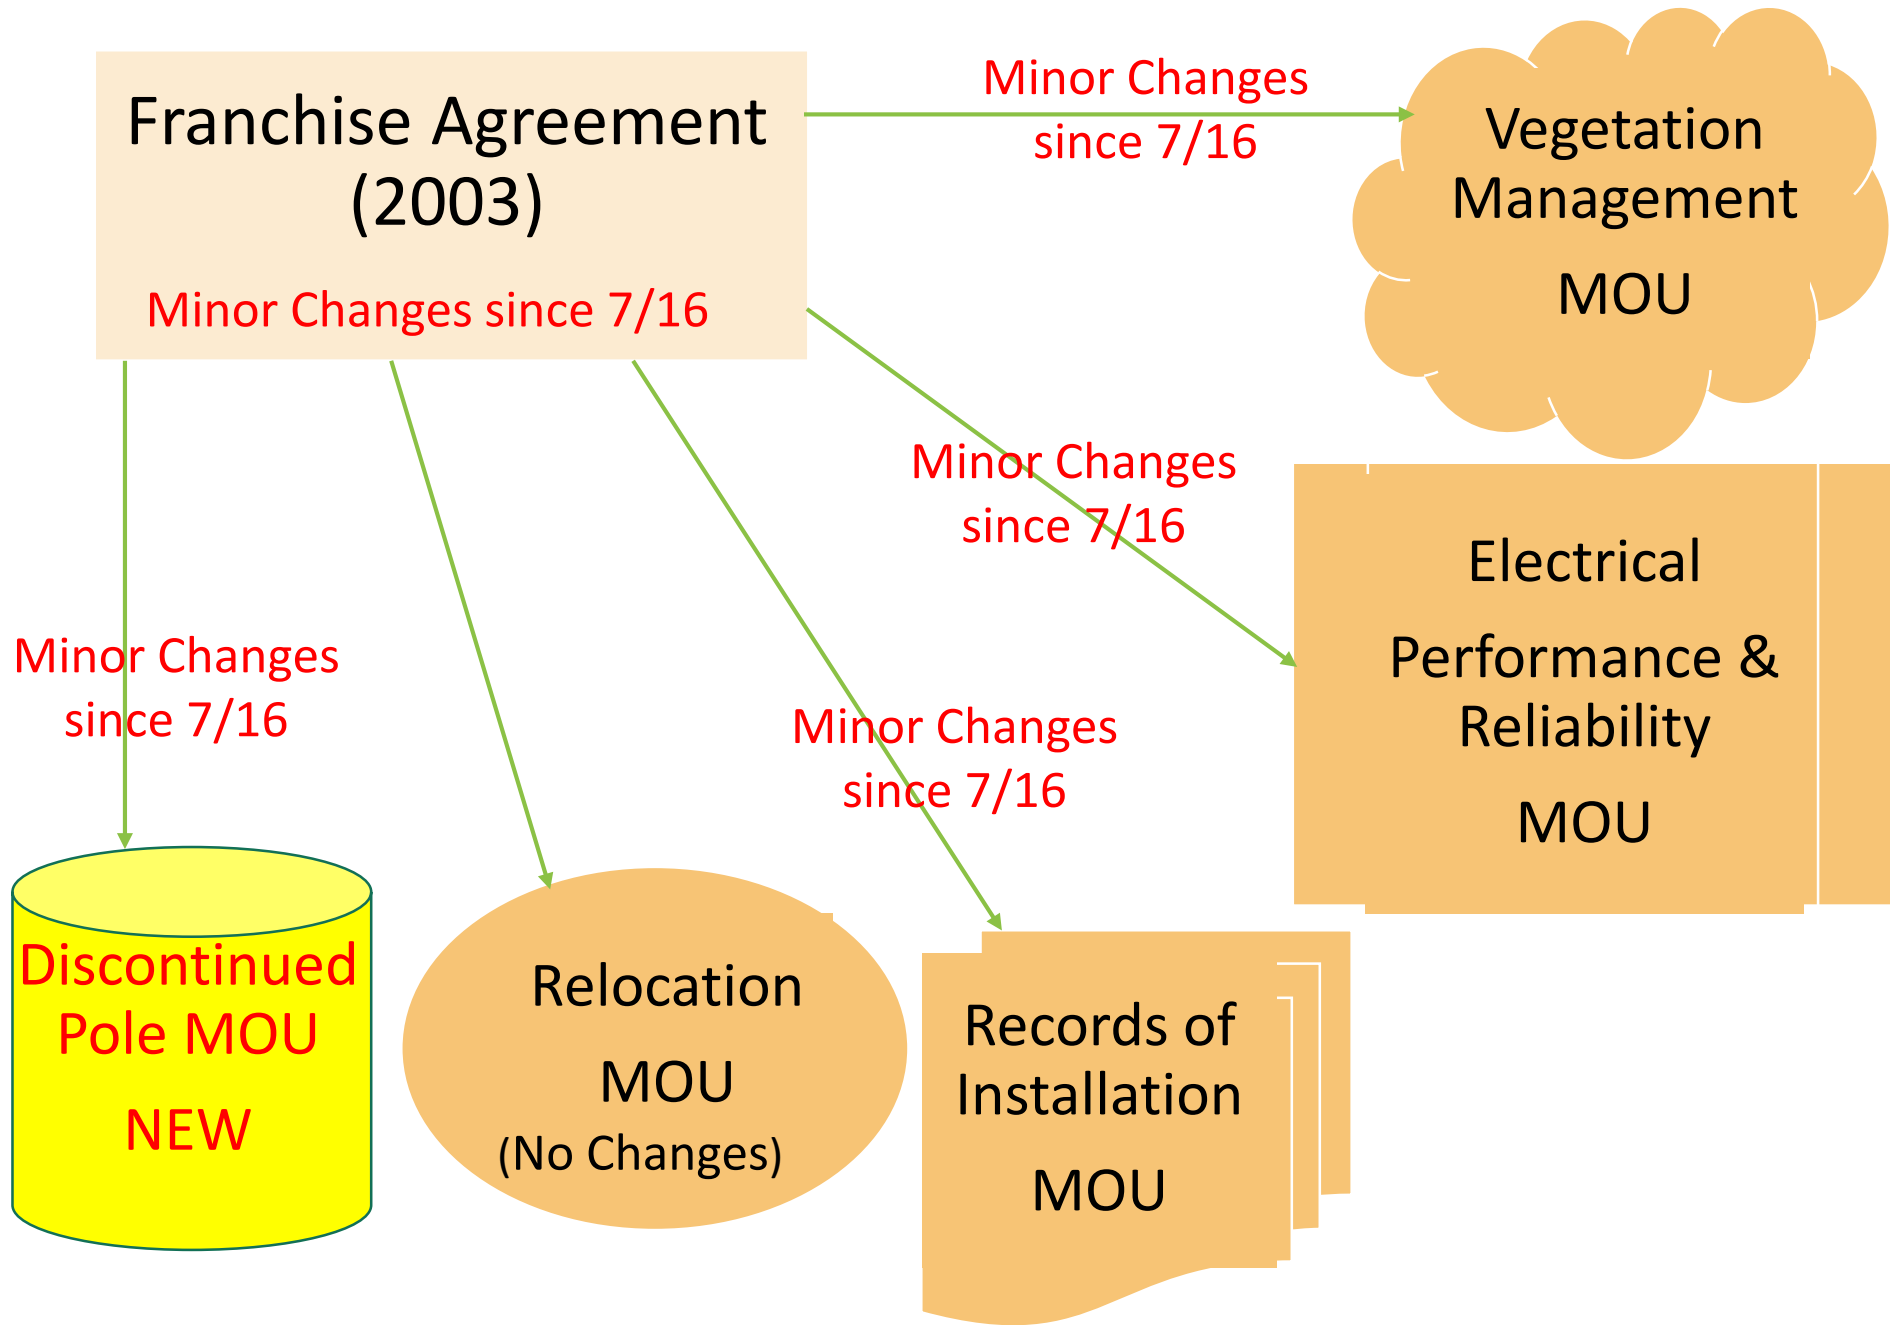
Franchise Agreement (2003)

Minor Changes since 7/16

Minor Changes since 7/16

Vegetation Management MOU

Minor Changes since 7/16

Electrical Performance & Reliability MOU

Minor Changes since 7/16

Minor Changes since 7/16

Discontinued Pole MOU NEW

Relocation MOU (No Changes)

Records of Installation MOU